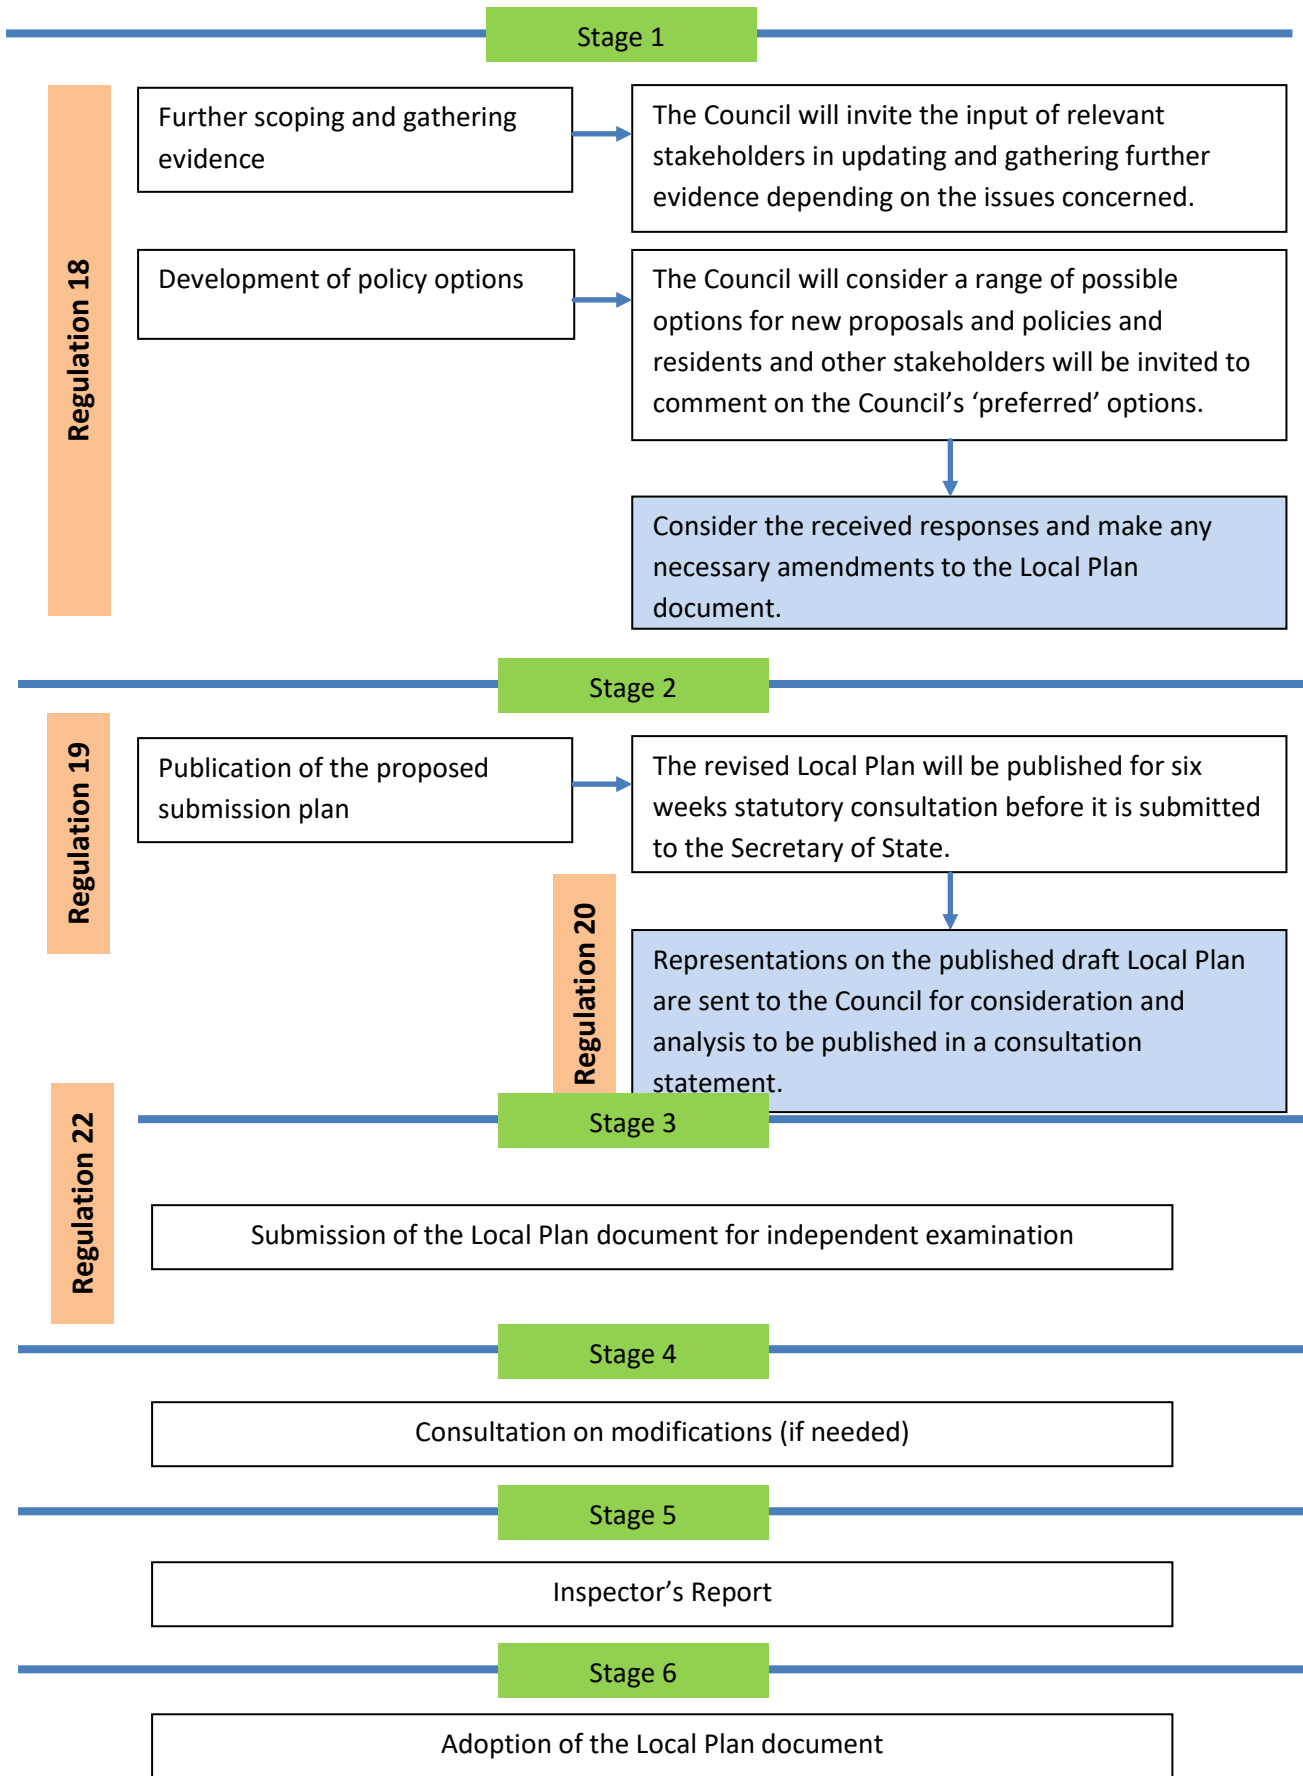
Stage 1

Regulation 18

Further scoping and gathering evidence

The Council will invite the input of relevant stakeholders in updating and gathering further evidence depending on the issues concerned.

Development of policy options

The Council will consider a range of possible options for new proposals and policies and residents and other stakeholders will be invited to comment on the Council’s ‘preferred’ options.

Consider the received responses and make any necessary amendments to the Local Plan document.

Stage 2

Regulation 19

Publication of the proposed submission plan

The revised Local Plan will be published for six weeks statutory consultation before it is submitted to the Secretary of State.

Regulation 20

Representations on the published draft Local Plan are sent to the Council for consideration and analysis to be published in a consultation statement.

Regulation 22

Stage 3

Submission of the Local Plan document for independent examination

Stage 4

Consultation on modifications (if needed)

Stage 5

Inspector’s Report

Stage 6

Adoption of the Local Plan document